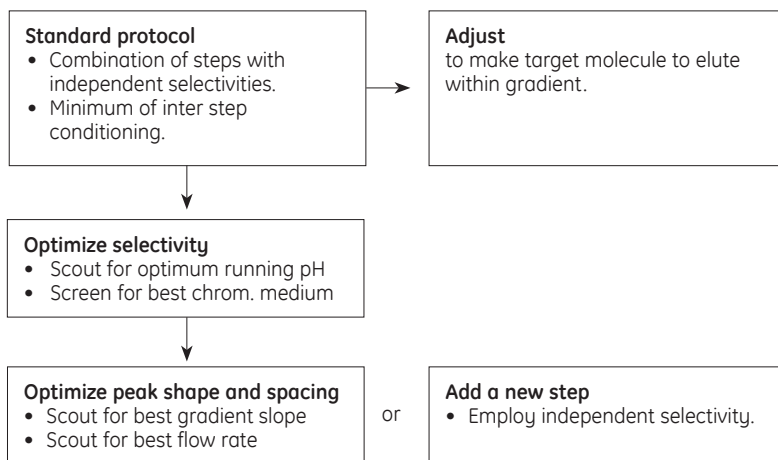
**Standard protocol**
- Combination of steps with independent selectivities.
- Minimum of inter step conditioning.

**Adjust**
to make target molecule to elute within gradient.

**Optimize selectivity**
- Scout for optimum running pH
- Screen for best chrom. medium

**Optimize peak shape and spacing**
- Scout for best gradient slope
- Scout for best flow rate

or

**Add a new step**
- Employ independent selectivity.